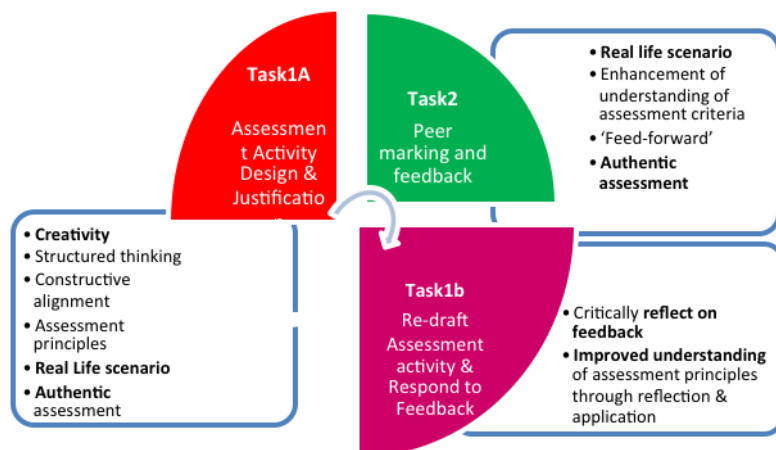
Task1A

Assessment Activity Design & Justificatio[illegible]

Task2

Peer marking and feedback

- **Real life scenario**
- Enhancement of understanding of assessment criteria
- 'Feed-forward'
- **Authentic assessment**

- **Creativity**
- Structured thinking
- Constructive alignment
- Assessment principles
- **Real Life scenario**
- **Authentic** assessment

Task1b

Re-draft Assessment activity & Respond to Feedback

- Critically **reflect on feedback**
- **Improved understanding** of assessment principles through reflection & application